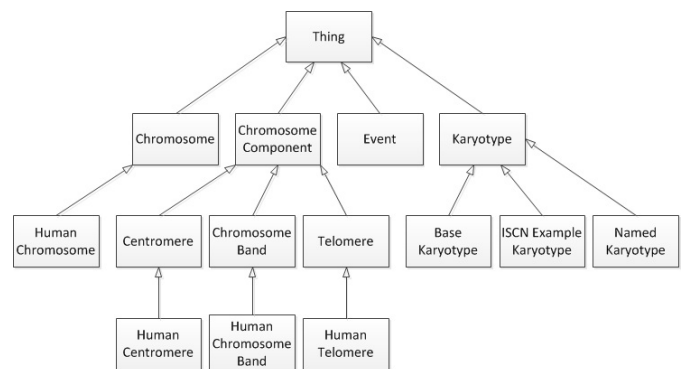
Thing

Chromosome

Chromosome Component

Event

Karyotype

Human Chromosome

Centromere

Chromosome Band

Telomere

Base Karyotype

ISCN Example Karyotype

Named Karyotype

Human Centromere

Human Chromosome Band

Human Telomere